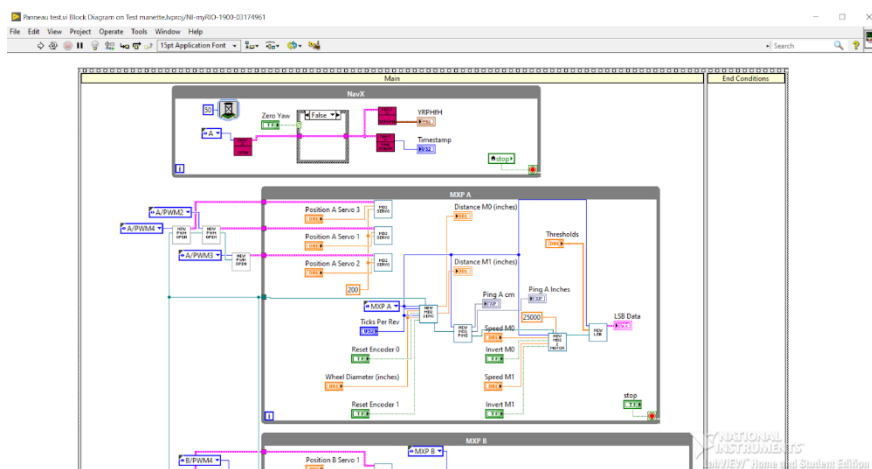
Panneau test.vi Block Diagram on Test manette.lvproj/NI-myRIO-1900-03174961

File Edit View Project Operate Tools Window Help

15pt Application Font

Search

Main

End Conditions

NavX

Zero Yaw

False

YRPHH

Timestamp

stop

MXP A

A/PWM2

A/PWM4

A/PWM3

Position A Servo 3

Position A Servo 1

Position A Servo 2

200

Distance M0 (inches)

Distance M1 (inches)

Thresholds

Ping A cm

Ping A Inches

MXP A

Ticks Per Rev

25000

LSB Data

Speed M0

Reset Encoder 0

Invert M0

Wheel Diameter (inches)

Speed M1

Reset Encoder 1

Invert M1

stop

MXP B

B/PWM4

MXP B

Position B Servo 1

NATIONAL INSTRUMENTS

LabVIEW Home and Student Edition